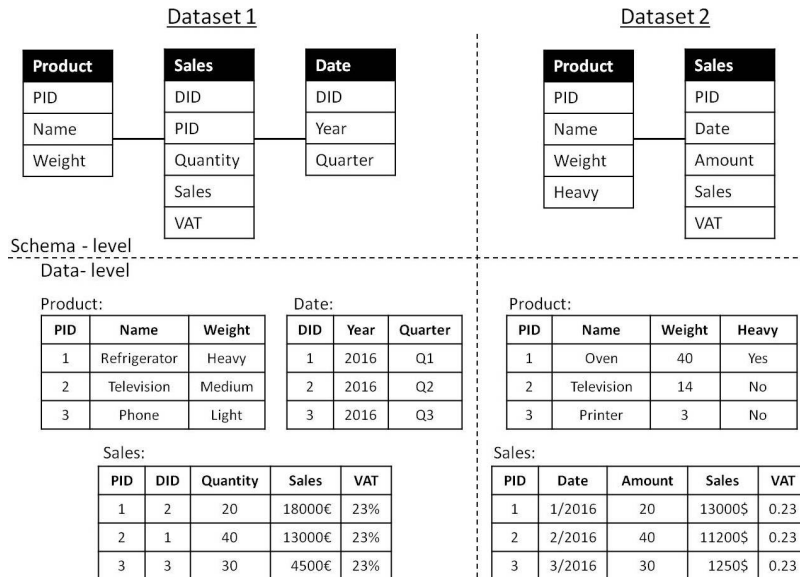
Dataset 1

| Product |
|---|
| PID |
| Name |
| Weight |

| Sales |
|---|
| DID |
| PID |
| Quantity |
| Sales |
| VAT |

| Date |
|---|
| DID |
| Year |
| Quarter |

Dataset 2

| Product |
|---|
| PID |
| Name |
| Weight |
| Heavy |

| Sales |
|---|
| PID |
| Date |
| Amount |
| Sales |
| VAT |

Schema - level

Data- level

Product:

| PID | Name | Weight |
|---|---|---|
| 1 | Refrigerator | Heavy |
| 2 | Television | Medium |
| 3 | Phone | Light |

Date:

| DID | Year | Quarter |
|---|---|---|
| 1 | 2016 | Q1 |
| 2 | 2016 | Q2 |
| 3 | 2016 | Q3 |

Sales:

| PID | DID | Quantity | Sales | VAT |
|---|---|---|---|---|
| 1 | 2 | 20 | 18000€ | 23% |
| 2 | 1 | 40 | 13000€ | 23% |
| 3 | 3 | 30 | 4500€ | 23% |

Product:

| PID | Name | Weight | Heavy |
|---|---|---|---|
| 1 | Oven | 40 | Yes |
| 2 | Television | 14 | No |
| 3 | Printer | 3 | No |

Sales:

| PID | Date | Amount | Sales | VAT |
|---|---|---|---|---|
| 1 | 1/2016 | 20 | 13000$ | 0.23 |
| 2 | 2/2016 | 40 | 11200$ | 0.23 |
| 3 | 3/2016 | 30 | 1250$ | 0.23 |